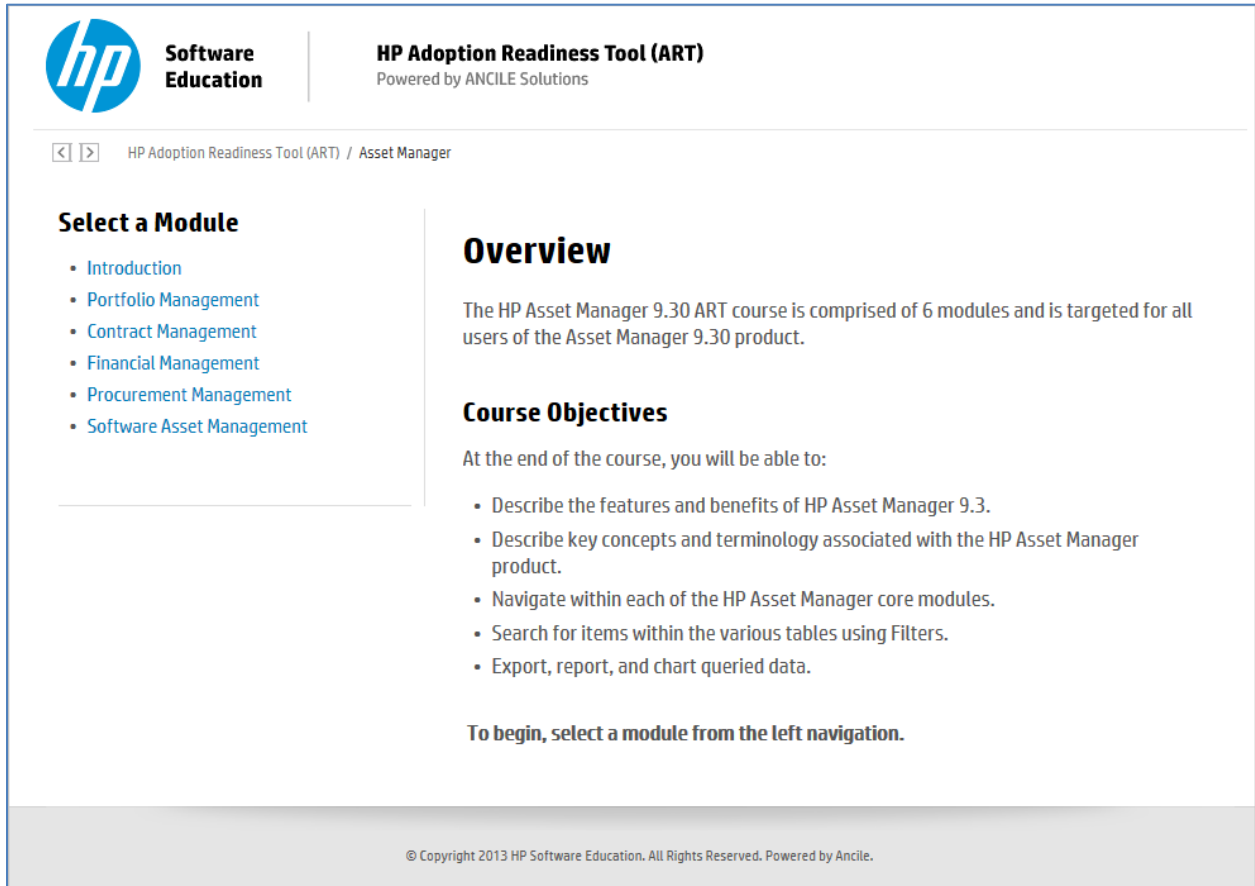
hp

Software Education

HP Adoption Readiness Tool (ART)
Powered by ANCILE Solutions

< >

HP Adoption Readiness Tool (ART) / Asset Manager

Select a Module

- Introduction
- Portfolio Management
- Contract Management
- Financial Management
- Procurement Management
- Software Asset Management

Overview

The HP Asset Manager 9.30 ART course is comprised of 6 modules and is targeted for all users of the Asset Manager 9.30 product.

Course Objectives

At the end of the course, you will be able to:

- Describe the features and benefits of HP Asset Manager 9.3.
- Describe key concepts and terminology associated with the HP Asset Manager product.
- Navigate within each of the HP Asset Manager core modules.
- Search for items within the various tables using Filters.
- Export, report, and chart queried data.

To begin, select a module from the left navigation.

© Copyright 2013 HP Software Education. All Rights Reserved. Powered by Ancile.